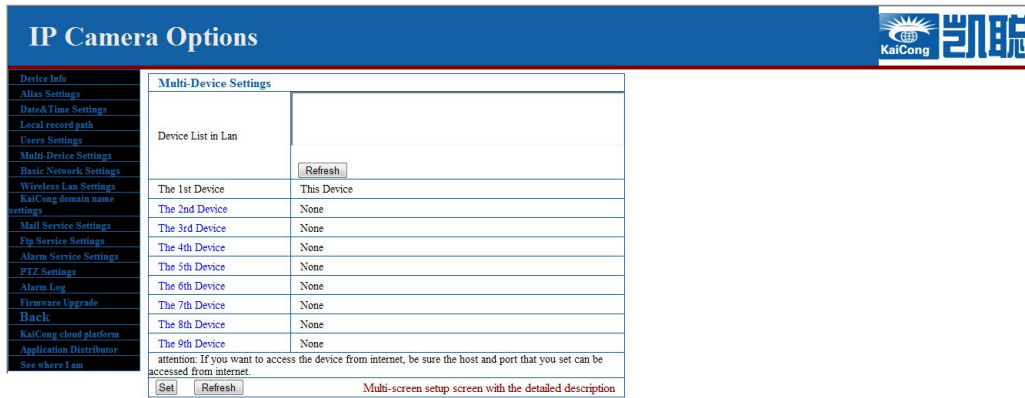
IP Camera Options

KaiCong 凯聪

Device Info
Alias Settings
Date&Time Settings
Local record path
Users Settings
Multi-Device Settings
Basic Network Settings
Wireless Lan Settings
KaiCong domain name settings
Mail Service Settings
Ftp Service Settings
Alarm Service Settings
PTZ Settings
Alarm Log
Firmware Upgrade
Back
KaiCong cloud platform
Application Distributor
See where I am

Multi-Device Settings

| | |
|---|---|
| Device List in Lan | Refresh |
| The 1st Device | This Device |
| The 2nd Device | None |
| The 3rd Device | None |
| The 4th Device | None |
| The 5th Device | None |
| The 6th Device | None |
| The 7th Device | None |
| The 8th Device | None |
| The 9th Device | None |

attention: If you want to access the device from internet, be sure the host and port that you set can be accessed from internet.

Set Refresh Multi-screen setup screen with the detailed description